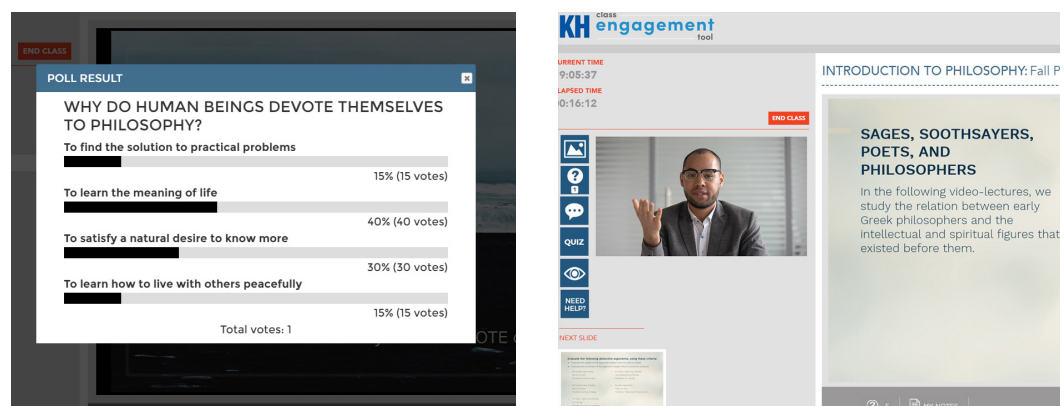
END CLASS

POLL RESULT

WHY DO HUMAN BEINGS DEVOTE THEMSELVES TO PHILOSOPHY?

To find the solution to practical problems

15% (15 votes)

To learn the meaning of life

40% (40 votes)

To satisfy a natural desire to know more

30% (30 votes)

To learn how to live with others peacefully

15% (15 votes)

Total votes: 1

OTE

KH class engagement tool

URRENT TIME
9:05:37
LAPSED TIME
0:16:12

END CLASS

1

QUIZ

NEED HELP?

NEXT SLIDE

INTRODUCTION TO PHILOSOPHY: Fall P

SAGES, SOOTHSAYERS, POETS, AND PHILOSOPHERS

In the following video-lectures, we study the relation between early Greek philosophers and the intellectual and spiritual figures that existed before them.

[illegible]